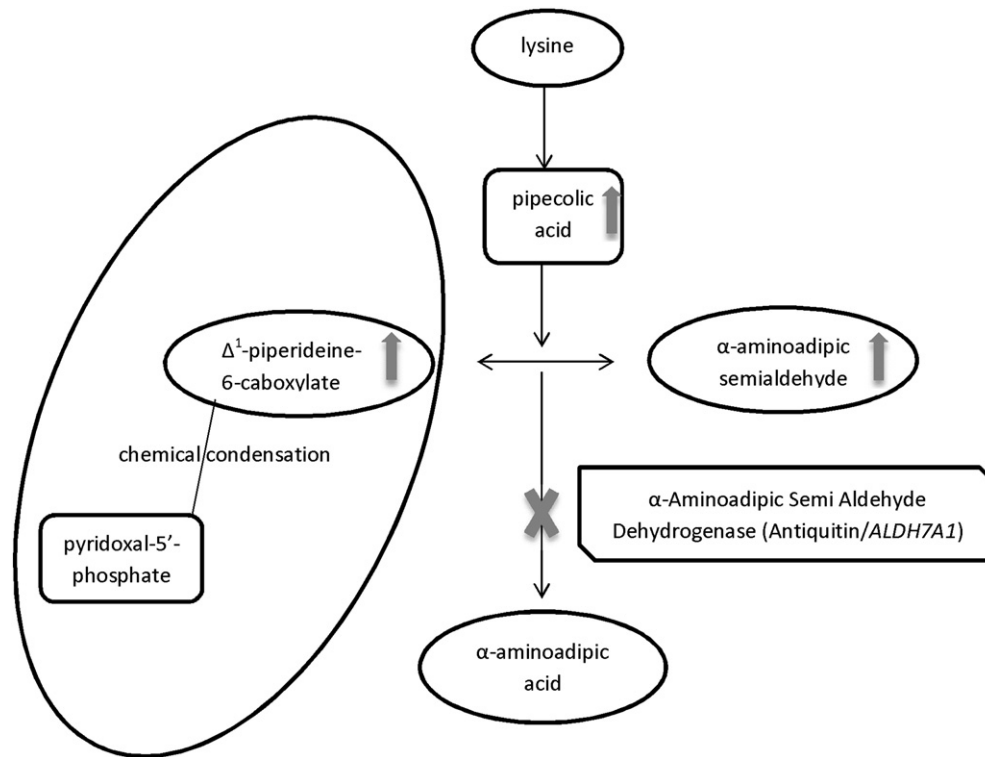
lysine

pipecolic acid

$\Delta^1$-piperideine-6-caboxylate

α-aminoadipic semialdehyde

chemical condensation

α-Aminoadipic Semi Aldehyde Dehydrogenase (Antiquitin/ALDH7A1)

pyridoxal-5′-phosphate

α-aminoadipic acid